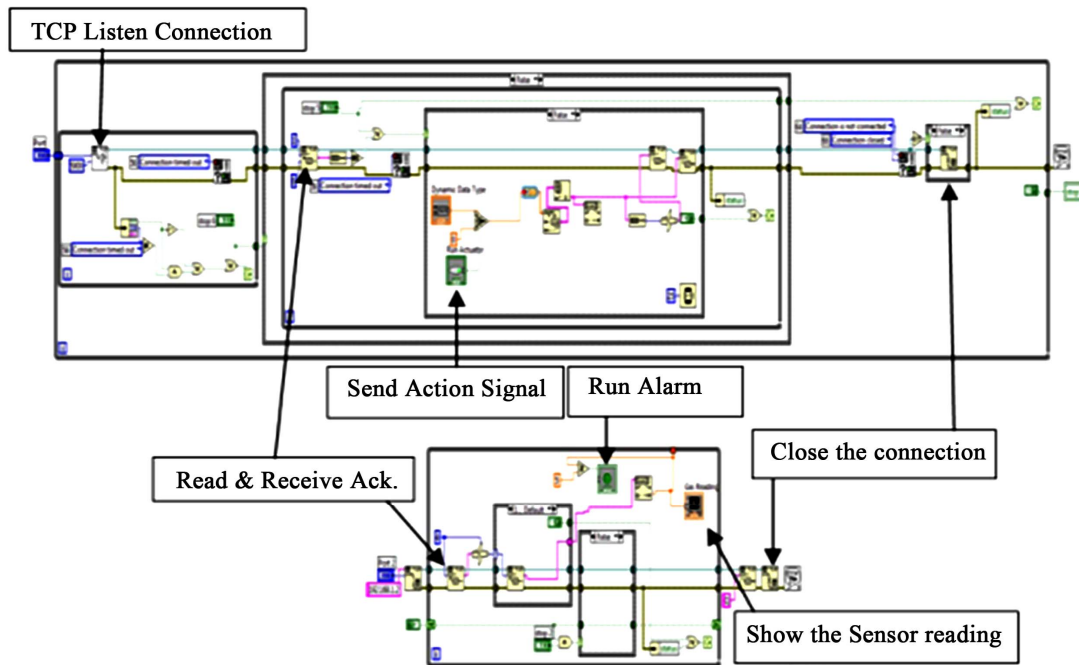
TCP Listen Connection

Connection timed out

Connection timed out

Dynamic Data Type

Connection is not connected

Connection closed

Send Action Signal

Run Alarm

Close the connection

Read & Receive Ack.

Default

Gas Reading

Show the Sensor reading